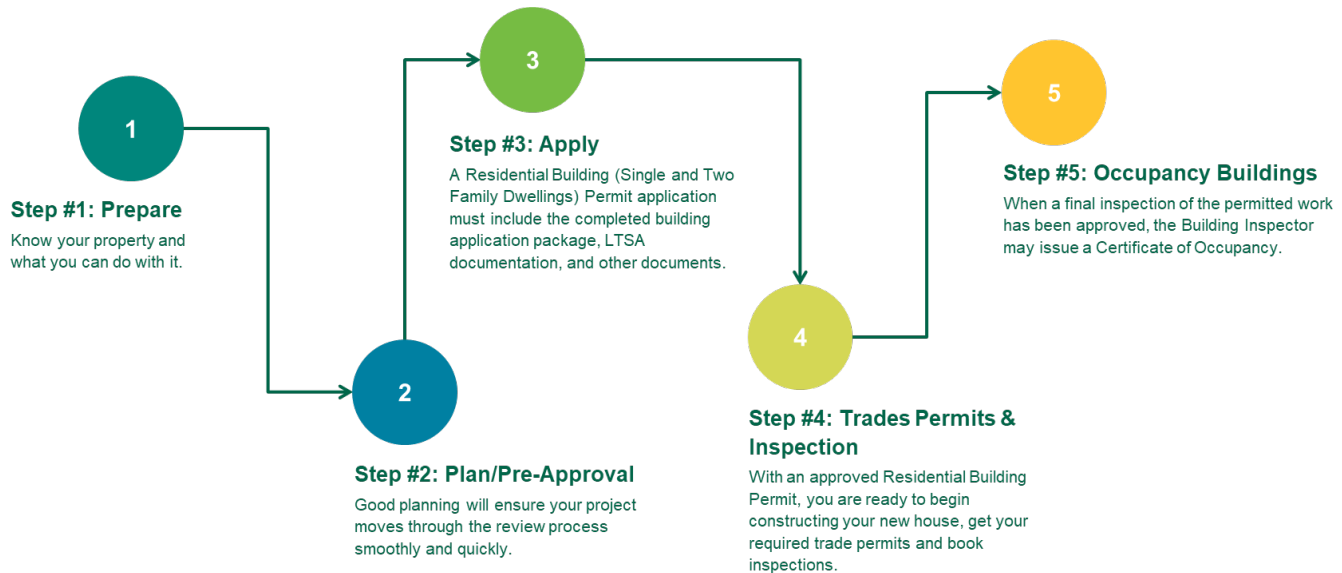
1

Step #1: Prepare

Know your property and what you can do with it.

2

Step #2: Plan/Pre-Approval

Good planning will ensure your project moves through the review process smoothly and quickly.

3

Step #3: Apply

A Residential Building (Single and Two Family Dwellings) Permit application must include the completed building application package, LTSA documentation, and other documents.

4

Step #4: Trades Permits & Inspection

With an approved Residential Building Permit, you are ready to begin constructing your new house, get your required trade permits and book inspections.

5

Step #5: Occupancy Buildings

When a final inspection of the permitted work has been approved, the Building Inspector may issue a Certificate of Occupancy.